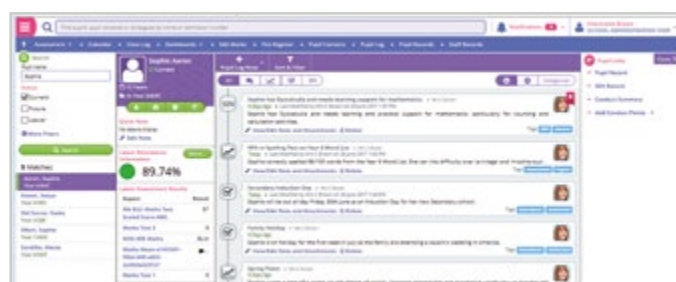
Notifications
Assessment · Calendar · Class Log · Dashboards · SEN Works · File Register · Pupil Contacts · Pupil Log · Pupil Records · Staff Records
Search
Sophie Aarons
Current
89.74%
Latest Assessment Results
8 Matches
Aarons, Sophie
Sophie has Dyscalculia and needs learning support for mathematics
Secondary Induction Day
Family Holiday
Spring Picnic
Pupil Links
Pupil Record
SEN Record
Conduct Summary
Add Conduct Points